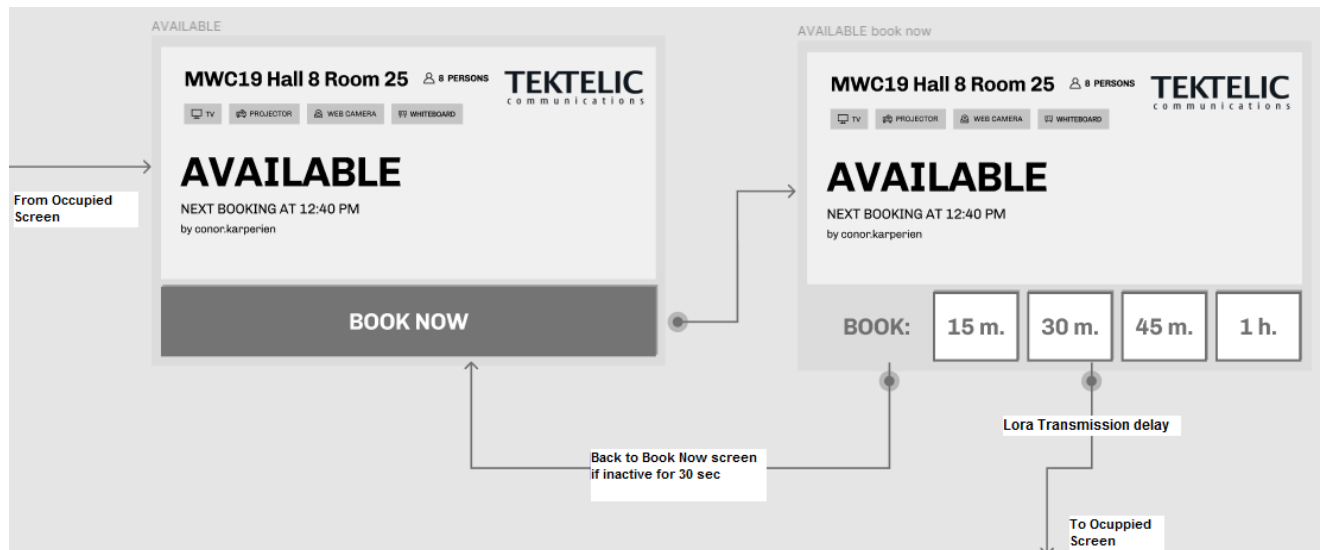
AVAILABLE

MWC19 Hall 8 Room 25 8 PERSONS

TEKTELIC communications

TV PROJECTOR WEB CAMERA WHITEBOARD

AVAILABLE

NEXT BOOKING AT 12:40 PM

by conor.karperien

BOOK NOW

From Occupied Screen

AVAILABLE book now

MWC19 Hall 8 Room 25 8 PERSONS

TEKTELIC communications

TV PROJECTOR WEB CAMERA WHITEBOARD

AVAILABLE

NEXT BOOKING AT 12:40 PM

by conor.karperien

BOOK: 15 m. 30 m. 45 m. 1 h.

Lora Transmission delay

Back to Book Now screen if inactive for 30 sec

To Ocuppied Screen